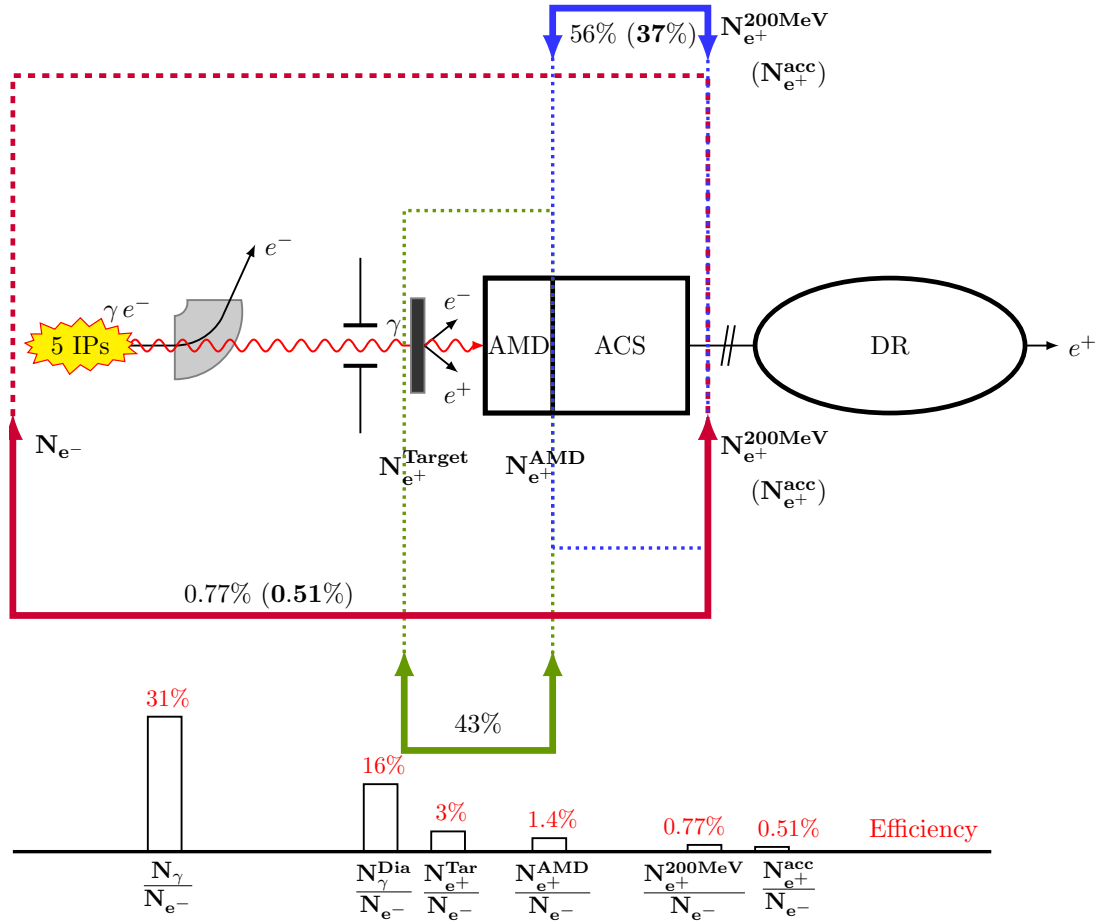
56% (**37**%) $\mathbf{N_{e^+}^{200MeV}}$

$(\mathbf{N_{e^+}^{acc}})$

$e^-$

$\gamma\, e^-$

$e^-$

$\gamma$

5 IPs

AMD

ACS

DR

$e^+$

$e^+$

$\mathbf{N_{e^-}}$

$\mathbf{N_{e^+}^{Target}}$

$\mathbf{N_{e^+}^{AMD}}$

$\mathbf{N_{e^+}^{200MeV}}$

$(\mathbf{N_{e^+}^{acc}})$

0.77% (**0.51**%)

31%

43%

16%

3%

1.4%

0.77%

0.51%

Efficiency

$\frac{\mathbf{N_{\gamma}}}{\mathbf{N_{e^-}}}$

$\frac{\mathbf{N_{\gamma}^{Dia}}}{\mathbf{N_{e^-}}}$

$\frac{\mathbf{N_{e^+}^{Tar}}}{\mathbf{N_{e^-}}}$

$\frac{\mathbf{N_{e^+}^{AMD}}}{\mathbf{N_{e^-}}}$

$\frac{\mathbf{N_{e^+}^{200MeV}}}{\mathbf{N_{e^-}}}$

$\frac{\mathbf{N_{e^+}^{acc}}}{\mathbf{N_{e^-}}}$